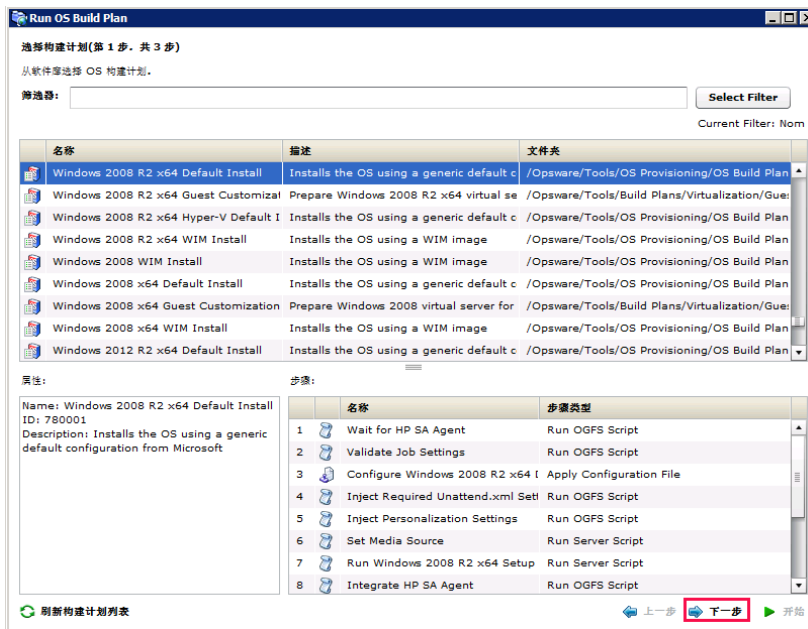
Run OS Build Plan

选择构建计划(第 1 步，共 3 步)

从软件库选择 OS 构建计划。

筛选器:

Select Filter

Current Filter: Nom

| | 名称 | 描述 | 文件夹 |
|---|---|---|---|
| | Windows 2008 R2 x64 Default Install | Installs the OS using a generic default c | /Opsware/Tools/OS Provisioning/OS Build Plan |
| | Windows 2008 R2 x64 Guest Customizat | Prepare Windows 2008 R2 x64 virtual se | /Opsware/Tools/Build Plans/Virtualization/Gue: |
| | Windows 2008 R2 x64 Hyper-V Default I | Installs the OS using a generic default c | /Opsware/Tools/OS Provisioning/OS Build Plan |
| | Windows 2008 R2 x64 WIM Install | Installs the OS using a WIM image | /Opsware/Tools/OS Provisioning/OS Build Plan |
| | Windows 2008 WIM Install | Installs the OS using a WIM image | /Opsware/Tools/OS Provisioning/OS Build Plan |
| | Windows 2008 x64 Default Install | Installs the OS using a generic default c | /Opsware/Tools/OS Provisioning/OS Build Plan |
| | Windows 2008 x64 Guest Customization | Prepare Windows 2008 virtual server for | /Opsware/Tools/Build Plans/Virtualization/Gue: |
| | Windows 2008 x64 WIM Install | Installs the OS using a WIM image | /Opsware/Tools/OS Provisioning/OS Build Plan |
| | Windows 2012 R2 x64 Default Install | Installs the OS using a generic default c | /Opsware/Tools/OS Provisioning/OS Build Plan |

属性:

Name: Windows 2008 R2 x64 Default Install
ID: 780001
Description: Installs the OS using a generic default configuration from Microsoft

步骤:

| | | 名称 | 步骤类型 |
|---|---|---|---|
| 1 | | Wait for HP SA Agent | Run OGFS Script |
| 2 | | Validate Job Settings | Run OGFS Script |
| 3 | | Configure Windows 2008 R2 x64 I | Apply Configuration File |
| 4 | | Inject Required Unattend.xml Sett | Run OGFS Script |
| 5 | | Inject Personalization Settings | Run OGFS Script |
| 6 | | Set Media Source | Run Server Script |
| 7 | | Run Windows 2008 R2 x64 Setup | Run Server Script |
| 8 | | Integrate HP SA Agent | Run OGFS Script |

刷新构建计划列表

上一步 下一步 开始